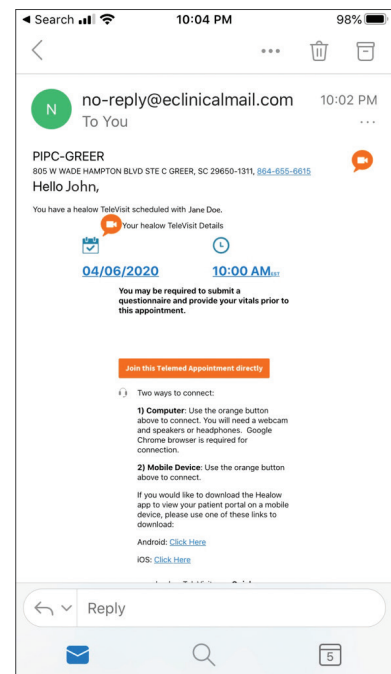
◄ Search 10:04 PM 98%

N no-reply@eclinicalmail.com 10:02 PM
To You

PIPC-GREER
805 W WADE HAMPTON BLVD STE C GREER, SC 29650-1311, 864-655-6615
Hello John,

You have a healow TeleVisit scheduled with Jane Doe.

Your healow TeleVisit Details

04/06/2020 10:00 AM EST

You may be required to submit a questionnaire and provide your vitals prior to this appointment.

Join this Telemed Appointment directly

Two ways to connect:

1) Computer: Use the orange button above to connect. You will need a webcam and speakers or headphones. Google Chrome browser is required for connection.

2) Mobile Device: Use the orange button above to connect.

If you would like to download the Healow app to view your patient portal on a mobile device, please use one of these links to download:

Android: Click Here

iOS: Click Here

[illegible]

Reply

5